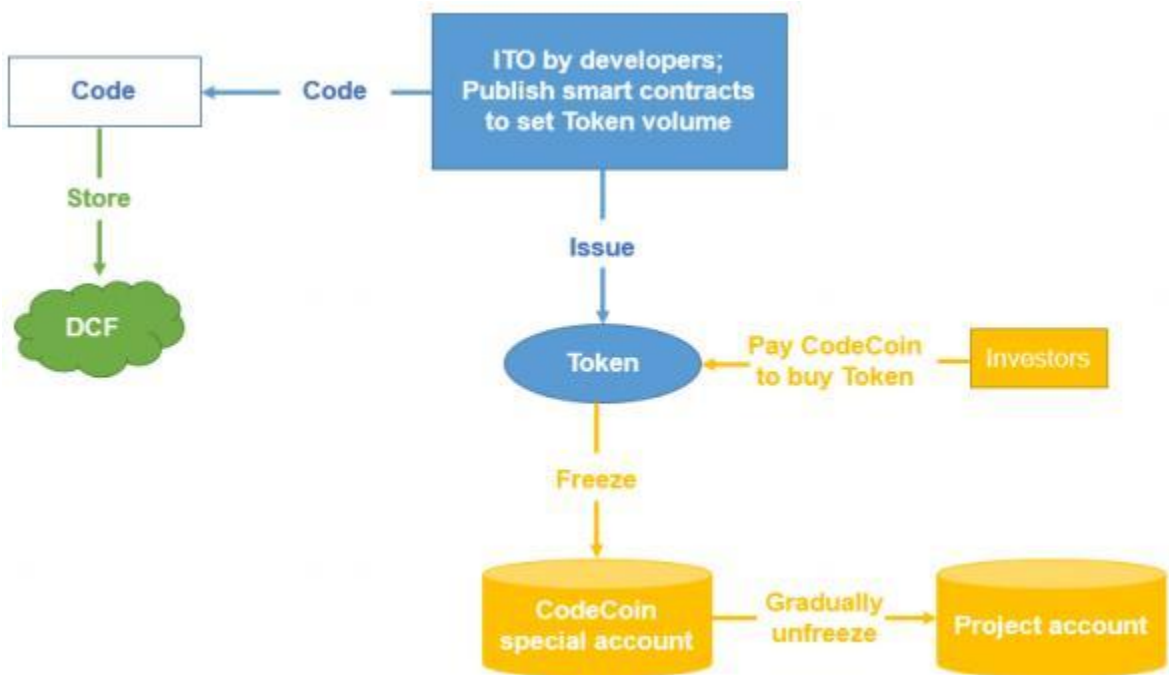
ITO by developers; Publish smart contracts to set Token volume

Code

Code

Store

DCF

Issue

Token

Pay CodeCoin to buy Token

Investors

Freeze

CodeCoin special account

Gradually unfreeze

Project account